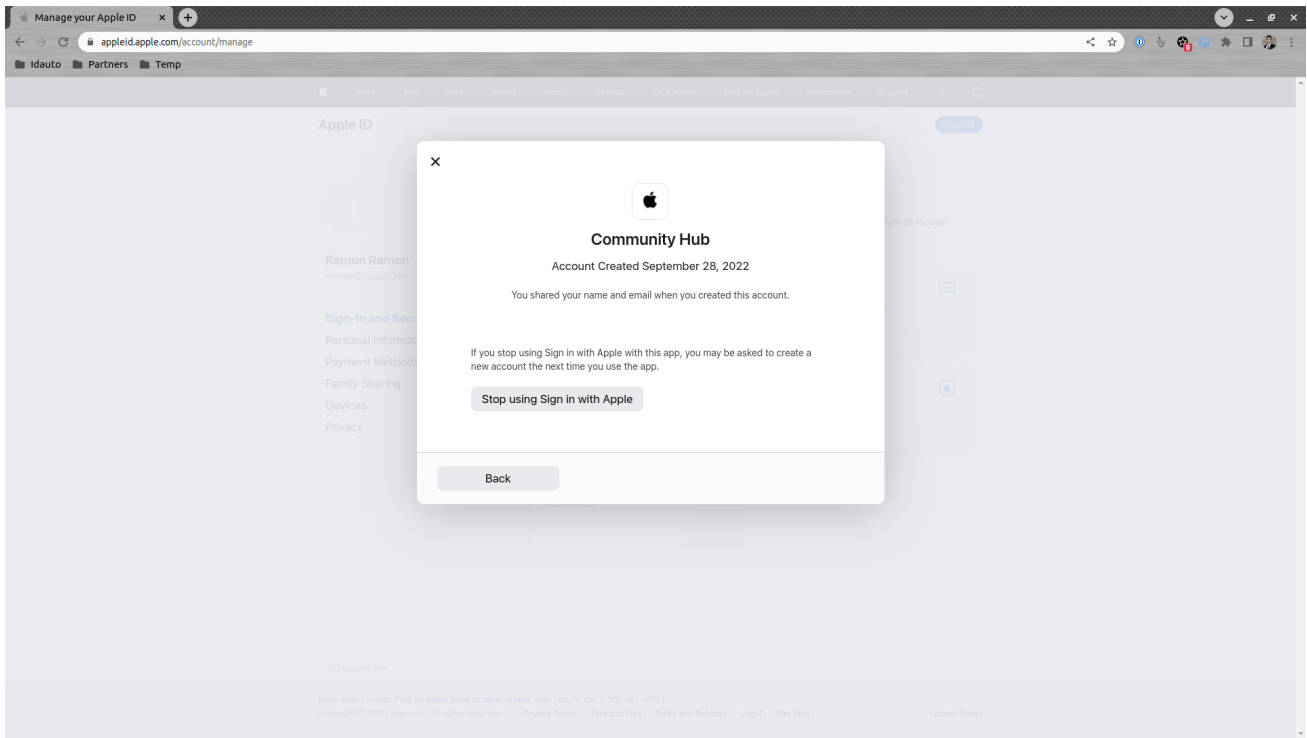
Manage your Apple ID ×

appleid.apple.com/account/manage

Idauto Partners Temp

Store Mac iPad iPhone Watch AirPods TV & Home Only on Apple Accessories Support

Apple ID

Sign Out

Ramon Ramon
ramon@idauto.net

Sign-In and Secu
Personal Informat
Payment Methods
Family Sharing
Devices
Privacy

how to recover

×

Community Hub

Account Created September 28, 2022

You shared your name and email when you created this account.

If you stop using Sign in with Apple with this app, you may be asked to create a new account the next time you use the app.

Stop using Sign in with Apple

Back

Support PIN

More ways to shop: Find an Apple Store or other retailer near you. Or call 1-800-MY-APPLE.
Copyright © 2022 Apple Inc. All rights reserved. Privacy Policy | Terms of Use | Sales and Refunds | Legal | Site Map United States